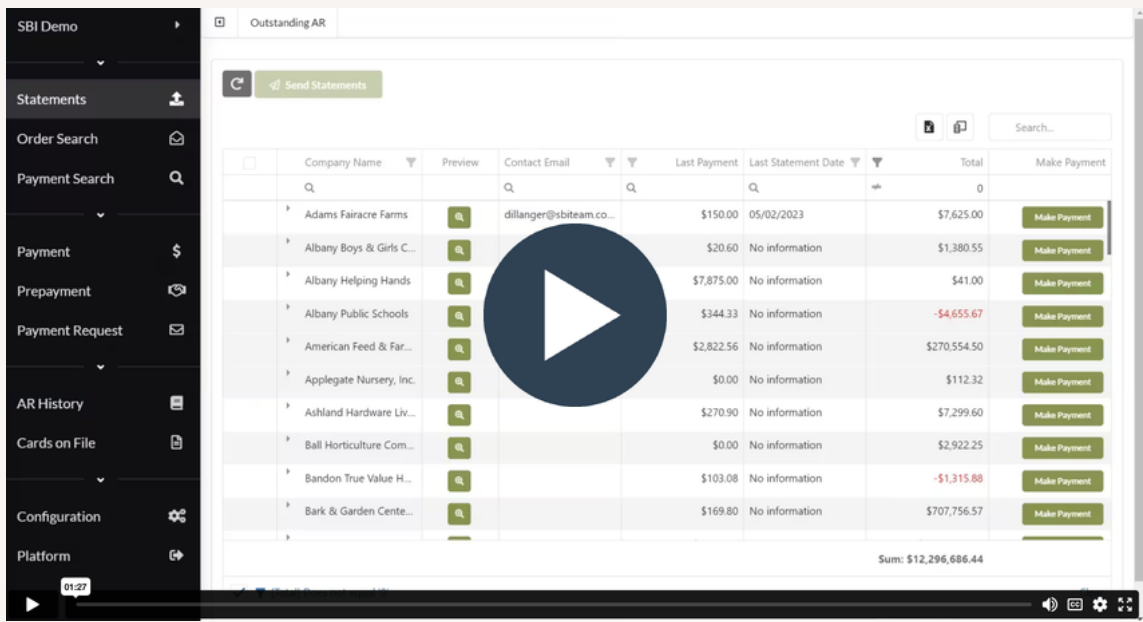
SBI Demo

Statements
Order Search
Payment Search

Payment
Prepayment
Payment Request

AR History
Cards on File

Configuration
Platform

Outstanding AR

Send Statements

Search...

| | Company Name | Preview | Contact Email | Last Payment | Last Statement Date | Total | Make Payment |
|---|---|---|---|---|---|---|---|
| | | | | | | 0 | |
| | Adams Fairacre Farms | | dillanger@sbiteam.co... | $150.00 | 05/02/2023 | $7,625.00 | Make Payment |
| | Albany Boys & Girls C... | | | $20.60 | No information | $1,380.55 | Make Payment |
| | Albany Helping Hands | | | $7,875.00 | No information | $41.00 | Make Payment |
| | Albany Public Schools | | | $344.33 | No information | -$4,655.67 | Make Payment |
| | American Feed & Far... | | | $2,822.56 | No information | $270,554.50 | Make Payment |
| | Applegate Nursery, Inc. | | | $0.00 | No information | $112.32 | Make Payment |
| | Ashland Hardware Liv... | | | $270.90 | No information | $7,299.60 | Make Payment |
| | Ball Horticulture Com... | | | $0.00 | No information | $2,922.25 | Make Payment |
| | Bandon True Value H... | | | $103.08 | No information | -$1,315.88 | Make Payment |
| | Bark & Garden Cente... | | | $169.80 | No information | $707,756.57 | Make Payment |

Sum: $12,296,686.44

01:27